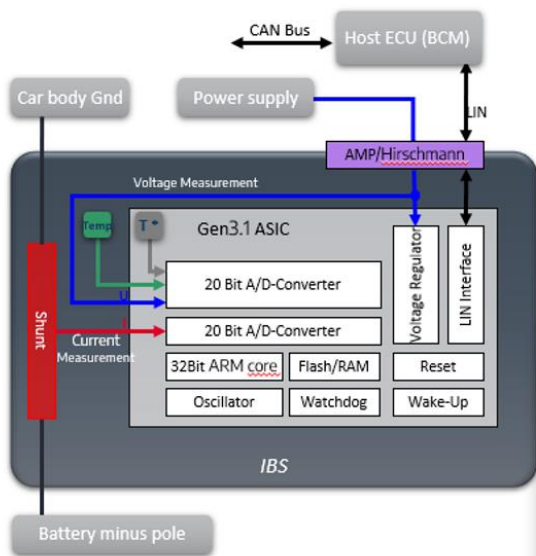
CAN Bus
Host ECU (BCM)
Car body Gnd
Power supply
LIN
AMP/Hirschmann
Voltage Measurement
Temp
T°
Gen3.1 ASIC
20 Bit A/D-Converter
U
I
20 Bit A/D-Converter
Voltage Regulator
LIN Interface
Shunt
Current Measurement
32Bit ARM core
Flash/RAM
Reset
Oscillator
Watchdog
Wake-Up
IBS
Battery minus pole